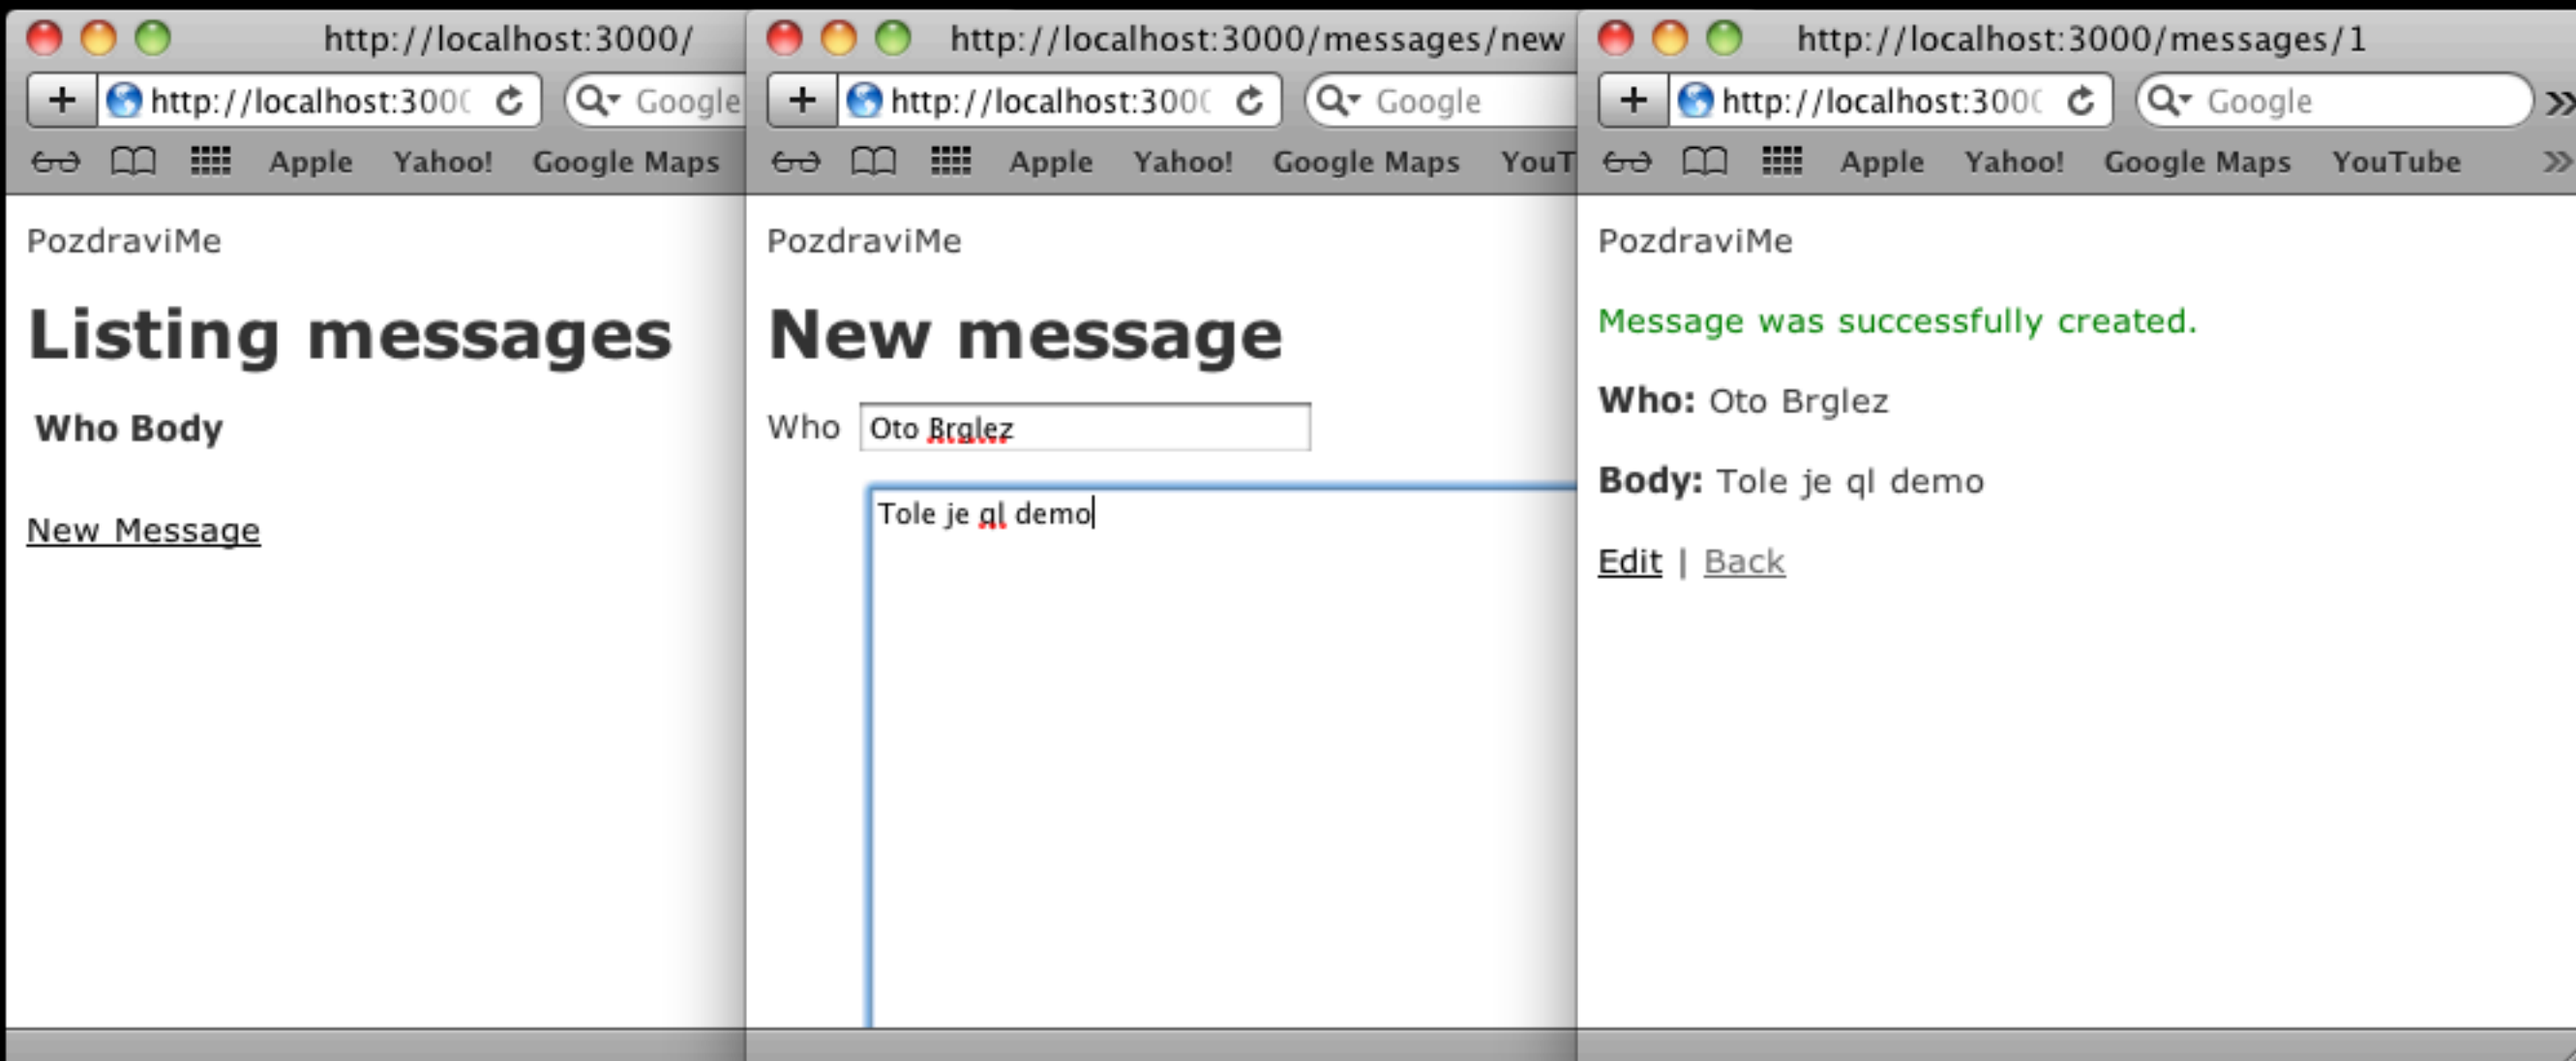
http://localhost:3000/

http://localhost:300

Google

Apple Yahoo! Google Maps

PozdraviMe

Listing messages

Who Body

New Message

http://localhost:3000/messages/new

http://localhost:300

Google

Apple Yahoo! Google Maps YouT

PozdraviMe

New message

Who Oto Brglez

Tole je ql demo

http://localhost:3000/messages/1

http://localhost:300

Google

Apple Yahoo! Google Maps YouTube

PozdraviMe

Message was successfully created.

**Who:** Oto Brglez

**Body:** Tole je ql demo

Edit | Back